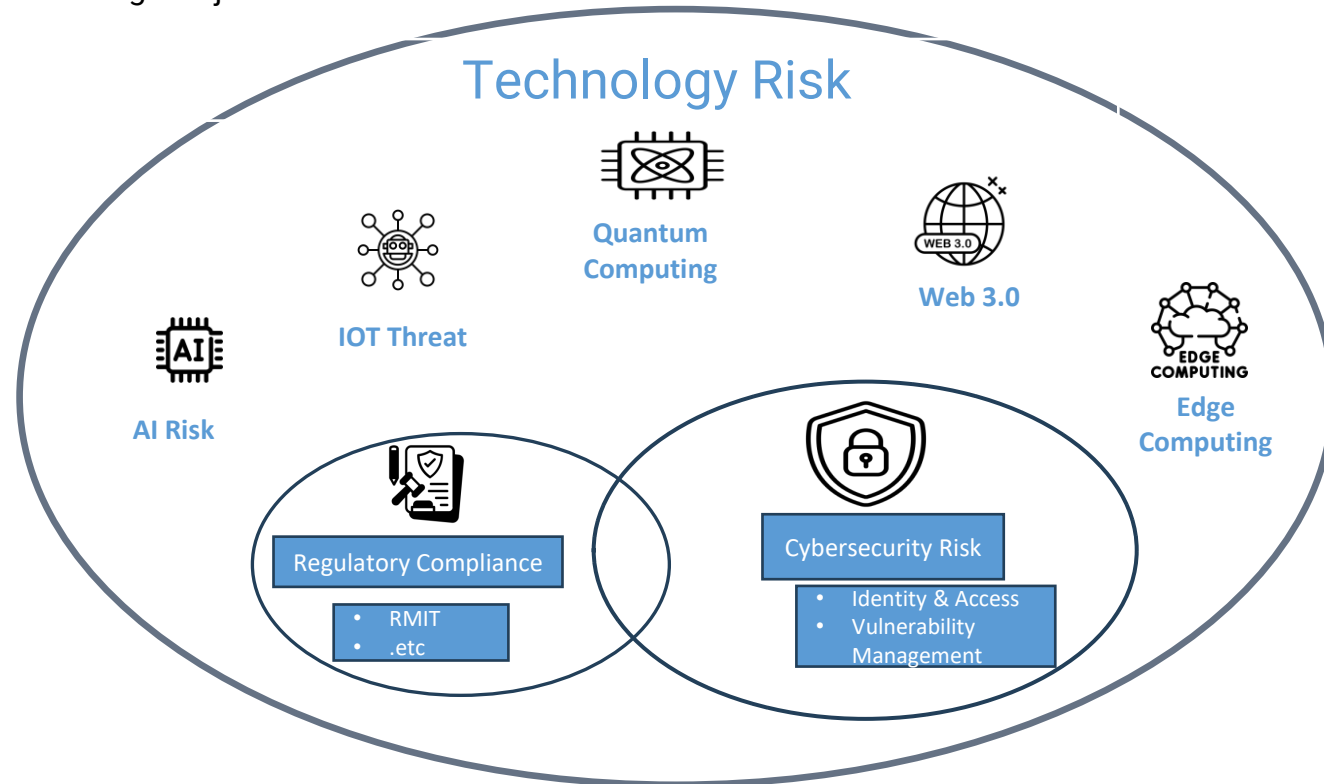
Technology Risk

Quantum Computing

IOT Threat

WEB 3.0

Web 3.0

AI

AI Risk

EDGE COMPUTING

Edge Computing

Regulatory Compliance

- RMIT
- .etc

Cybersecurity Risk

- Identity & Access
- Vulnerability Management